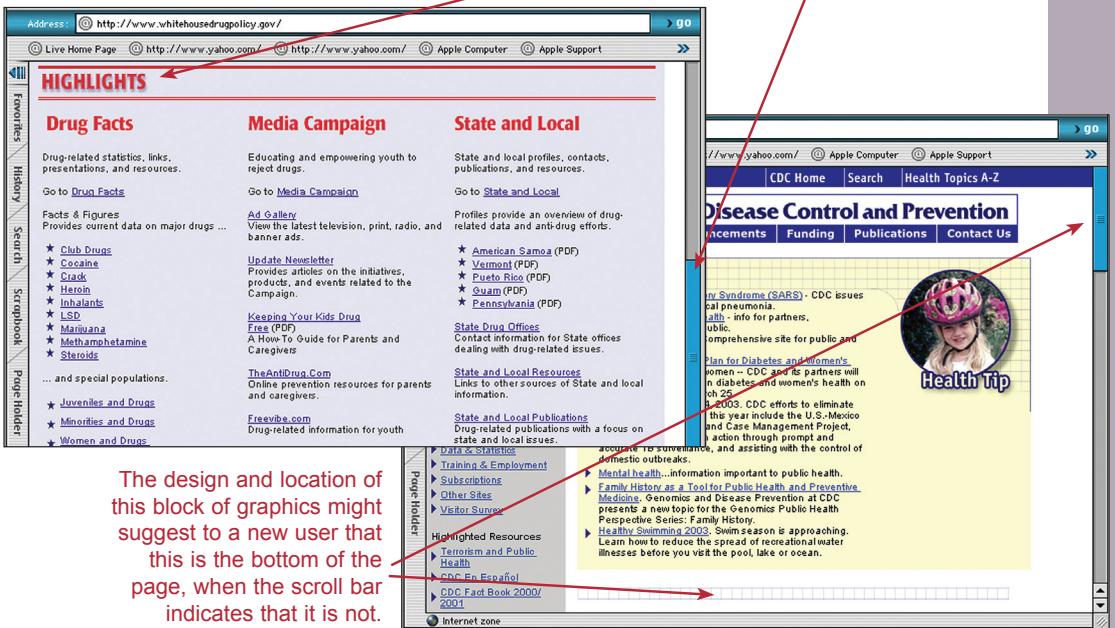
Address: http://www.whitehousedrugpolicy.gov/ go

Live Home Page http://www.yahoo.com/ http://www.yahoo.com/ Apple Computer Apple Support

Favorites History Search Scrapbook Page Holder

HIGHLIGHTS

Drug Facts

Drug-related statistics, links, presentations, and resources.

Go to Drug Facts

Facts & Figures
Provides current data on major drugs ...

★ Club Drugs
★ Cocaine
★ Crack
★ Heroin
★ Inhalants
★ LSD
★ Marijuana
★ Methamphetamine
★ Steroids

... and special populations.

★ Juveniles and Drugs
★ Minorities and Drugs
★ Women and Drugs

Media Campaign

Educating and empowering youth to reject drugs.

Go to Media Campaign

Ad Gallery
View the latest television, print, radio, and banner ads.

Update Newsletter
Provides articles on the initiatives, products, and events related to the Campaign.

Keeping Your Kids Drug Free (PDF)
A How-To Guide for Parents and Caregivers

TheAntiDrug.Com
Online prevention resources for parents and caregivers.

Freevibe.com
Drug-related information for youth

State and Local

State and local profiles, contacts, publications, and resources.

Go to State and Local

Profiles provide an overview of drug-related data and anti-drug efforts.

★ American Samoa (PDF)
★ Vermont (PDF)
★ Pueto Rico (PDF)
★ Guam (PDF)
★ Pennsylvania (PDF)

State Drug Offices
Contact information for State offices dealing with drug-related issues.

State and Local Resources
Links to other sources of State and local information.

State and Local Publications
Drug-related publications with a focus on state and local issues.

go

//www.yahoo.com/ Apple Computer Apple Support

CDC Home Search Health Topics A-Z

Disease Control and Prevention

ncements Funding Publications Contact Us

ry Syndrome (SARS) - CDC issues cal pneumonia.
alth - info for partners, ublic.
omprehensive site for public and

Plan for Diabetes and Women's
women -- CDC and its partners will an diabetes and women's health on ch 25
2003. CDC efforts to eliminate this year include the U.S.-Mexico and Case Management Project, n action through prompt and accurate TB surveillance, and assisting with the control of domestic outbreaks.

Health Tip

Mental health...information important to public health.

Family History as a Tool for Public Health and Preventive Medicine. Genomics and Disease Prevention at CDC presents a new topic for the Genomics Public Health Perspective Series: Family History.

Healthy Swimming 2003. Swim season is approaching. Learn how to reduce the spread of recreational water illnesses before you visit the pool, lake or ocean.

Page Holder

Data & Statistics
Training & Employment
Subscriptions
Other Sites
Visitor Survey

Highlighted Resources

Terrorism and Public Health
CDC En Español
CDC Fact Book 2000/2001

Internet zone

The design and location of this block of graphics might suggest to a new user that this is the bottom of the page, when the scroll bar indicates that it is not.